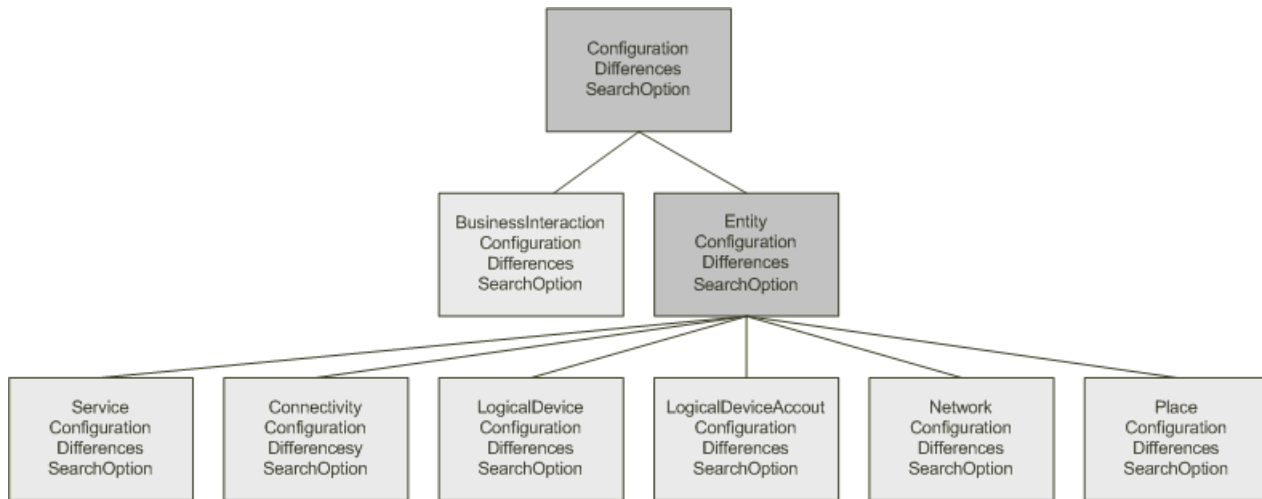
Configuration
Differences
SearchOption

BusinessInteraction
Configuration
Differences
SearchOption

Entity
Configuration
Differences
SearchOption

Service
Configuration
Differences
SearchOption

Connectivity
Configuration
Differencesy
SearchOption

LogicalDevice
Configuration
Differences
SearchOption

LogicalDeviceAccout
Configuration
Differences
SearchOption

Network
Configuration
Differences
SearchOption

Place
Configuration
Differences
SearchOption